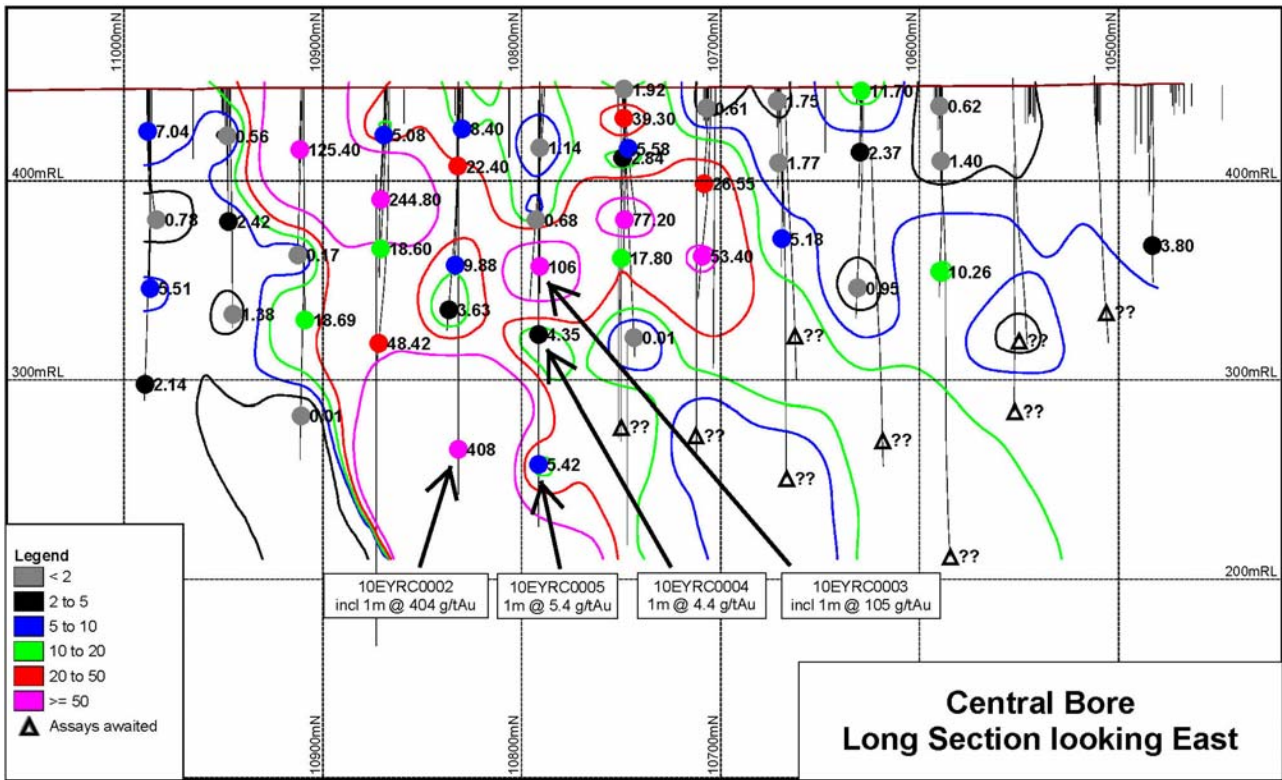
11000mN
10900mN
10800mN
10700mN
10600mN
10500mN

400mRL
300mRL
200mRL

7.04
0.56
125.40
5.08
8.40
22.40
1.14
1.92
39.30
5.58
2.84
0.61
1.75
11.70
0.62
1.77
2.37
1.40
26.55
0.78
2.42
244.80
0.68
77.20
18.60
0.17
9.88
106
17.80
53.40
5.18
3.80
10.26
5.51
1.38
18.69
3.63
0.95
4.35
0.01
48.42
2.14
0.01
408
5.42
??
??
??
??
??
??
??
??
??

10EYRC0002
incl 1m @ 404 g/tAu

10EYRC0005
1m @ 5.4 g/tAu

10EYRC0004
1m @ 4.4 g/tAu

10EYRC0003
incl 1m @ 105 g/tAu

Legend
< 2
2 to 5
5 to 10
10 to 20
20 to 50
>= 50
Assays awaited

Central Bore
Long Section looking East